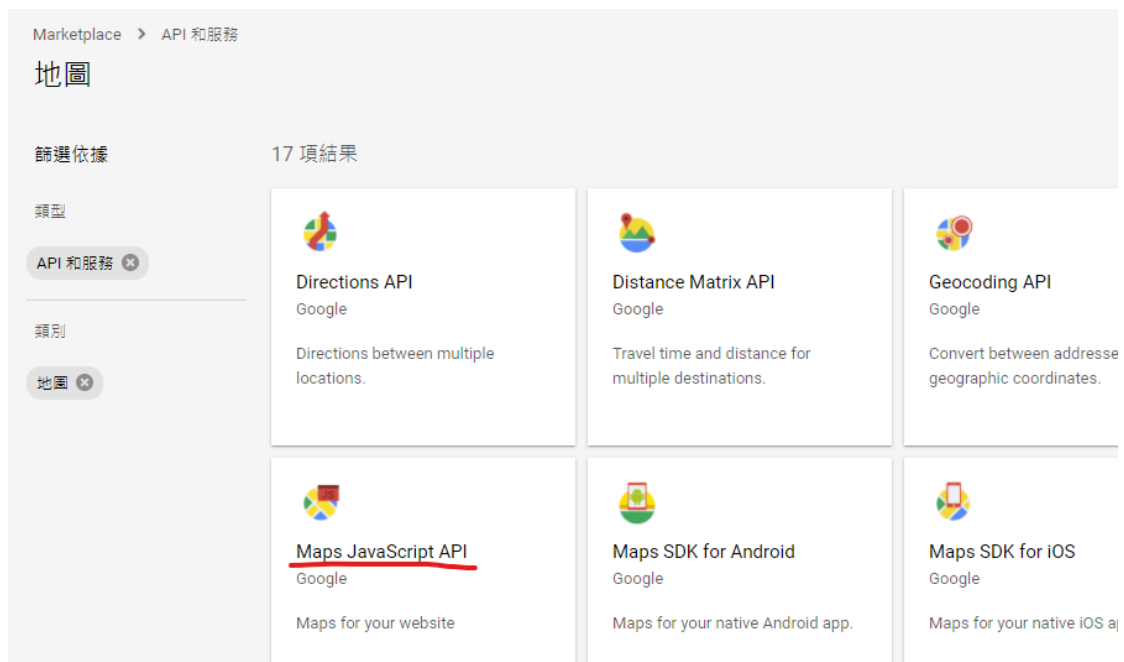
Marketplace > API 和服務

地圖

篩選依據

類型

API 和服務

類別

地圖

17 項結果

Directions API
Google
Directions between multiple locations.

Distance Matrix API
Google
Travel time and distance for multiple destinations.

Geocoding API
Google
Convert between addresse geographic coordinates.

JS

Maps JavaScript API
Google
Maps for your website

Maps SDK for Android
Google
Maps for your native Android app.

Maps SDK for iOS
Google
Maps for your native iOS a